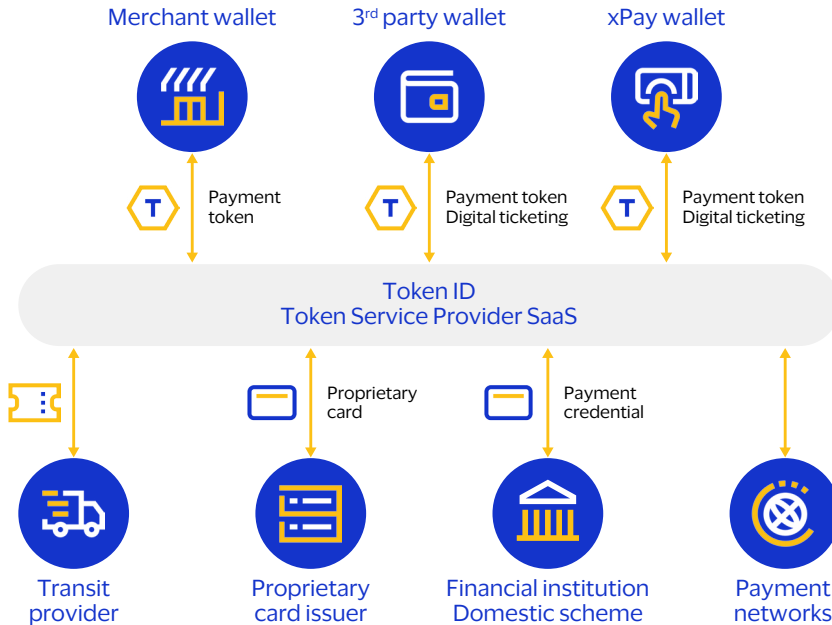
Merchant wallet

3$^{rd}$ party wallet

xPay wallet

T

Payment token

T

Payment token
Digital ticketing

T

Payment token
Digital ticketing

Token ID
Token Service Provider SaaS

Proprietary card

Payment credential

Transit provider

Proprietary card issuer

Financial institution
Domestic scheme

Payment networks